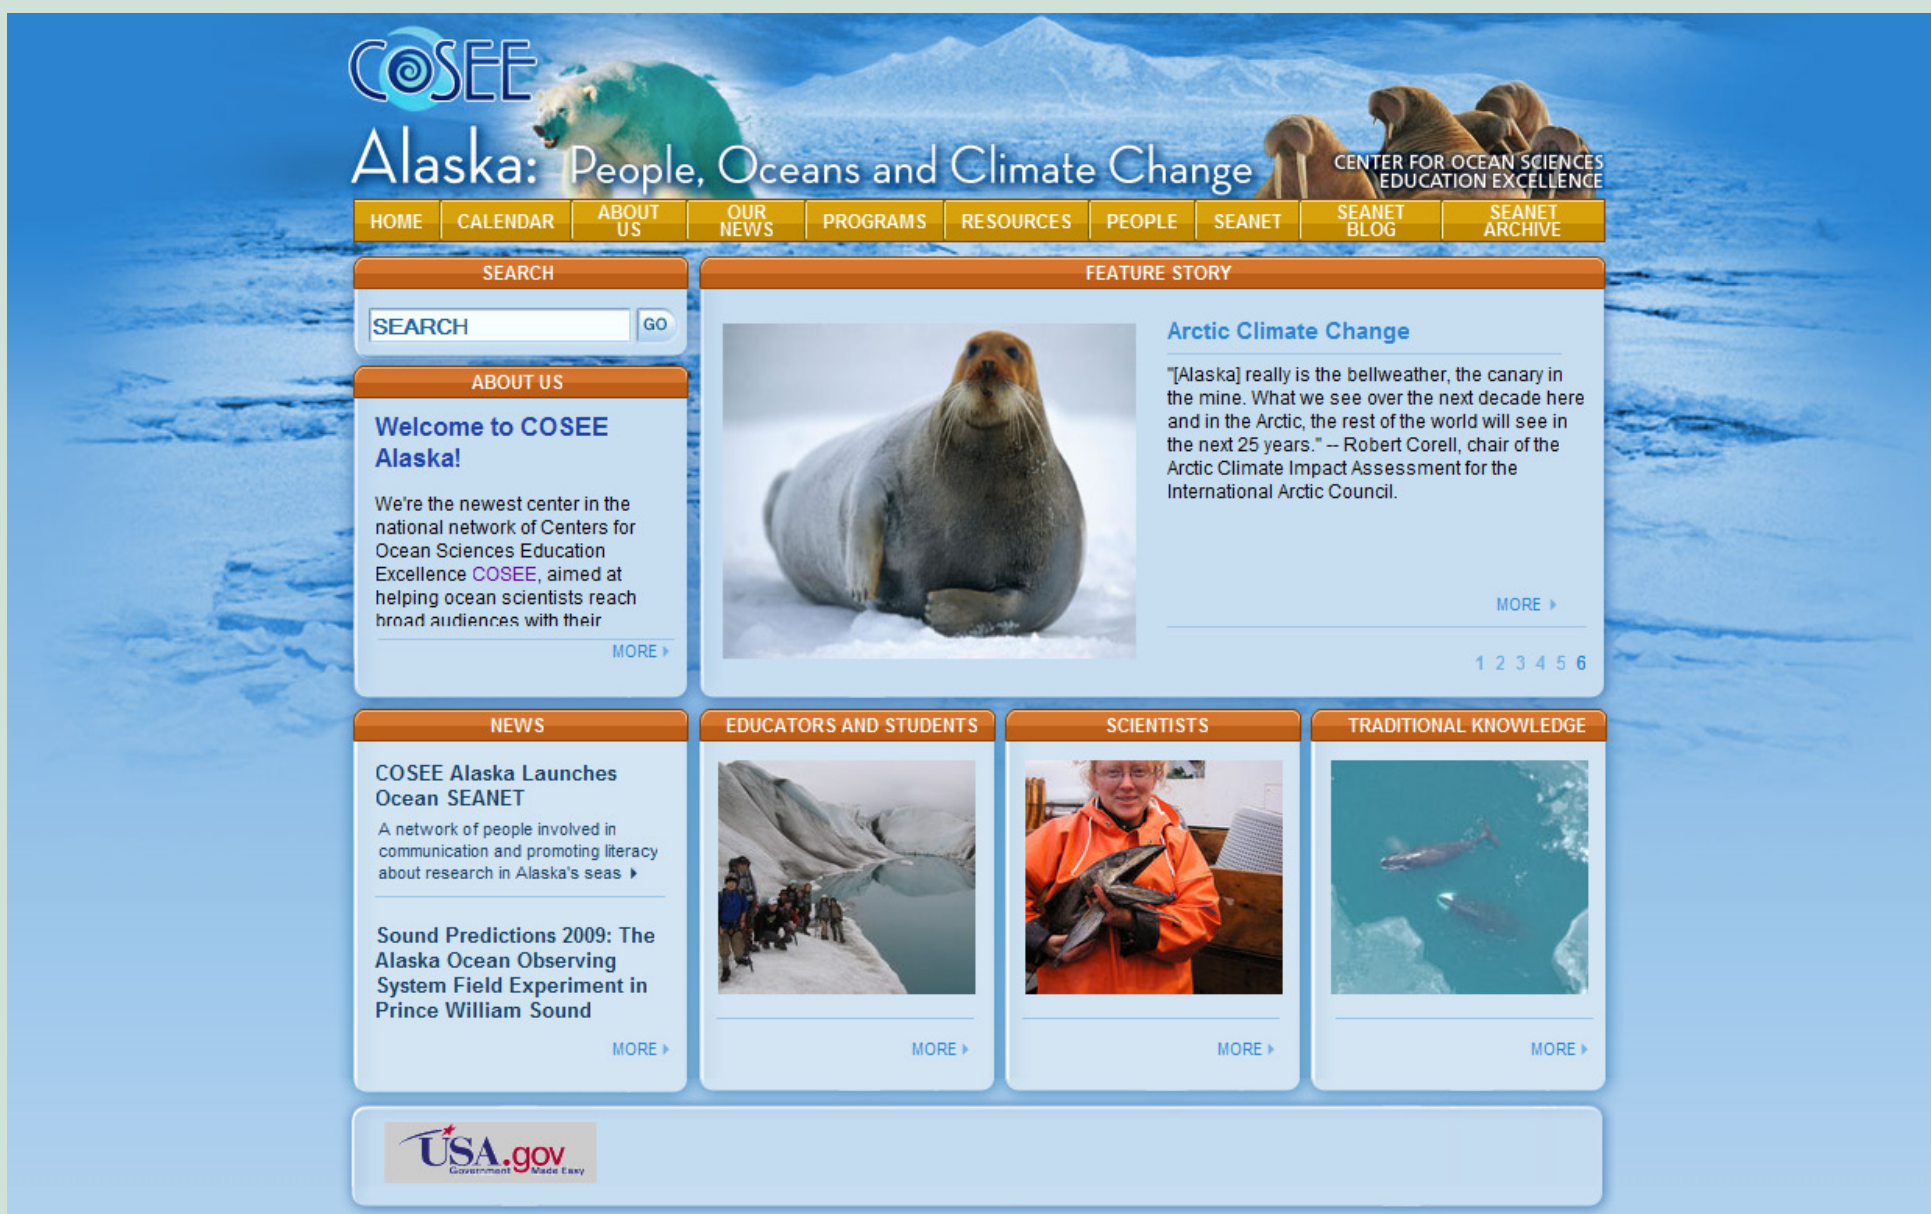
COSEE

Alaska: People, Oceans and Climate Change

CENTER FOR OCEAN SCIENCES EDUCATION EXCELLENCE

HOME CALENDAR ABOUT US OUR NEWS PROGRAMS RESOURCES PEOPLE SEANET SEANET BLOG SEANET ARCHIVE

SEARCH

SEARCH GO

ABOUT US

Welcome to COSEE Alaska!

We're the newest center in the national network of Centers for Ocean Sciences Education Excellence COSEE, aimed at helping ocean scientists reach broad audiences with their

MORE

FEATURE STORY

Arctic Climate Change

"[Alaska] really is the bellweather, the canary in the mine. What we see over the next decade here and in the Arctic, the rest of the world will see in the next 25 years." -- Robert Corell, chair of the Arctic Climate Impact Assessment for the International Arctic Council.

MORE

1 2 3 4 5 6

NEWS

COSEE Alaska Launches Ocean SEANET

A network of people involved in communication and promoting literacy about research in Alaska's seas

Sound Predictions 2009: The Alaska Ocean Observing System Field Experiment in Prince William Sound

MORE

EDUCATORS AND STUDENTS

MORE

SCIENTISTS

MORE

TRADITIONAL KNOWLEDGE

MORE

USA.gov Government Made Easy